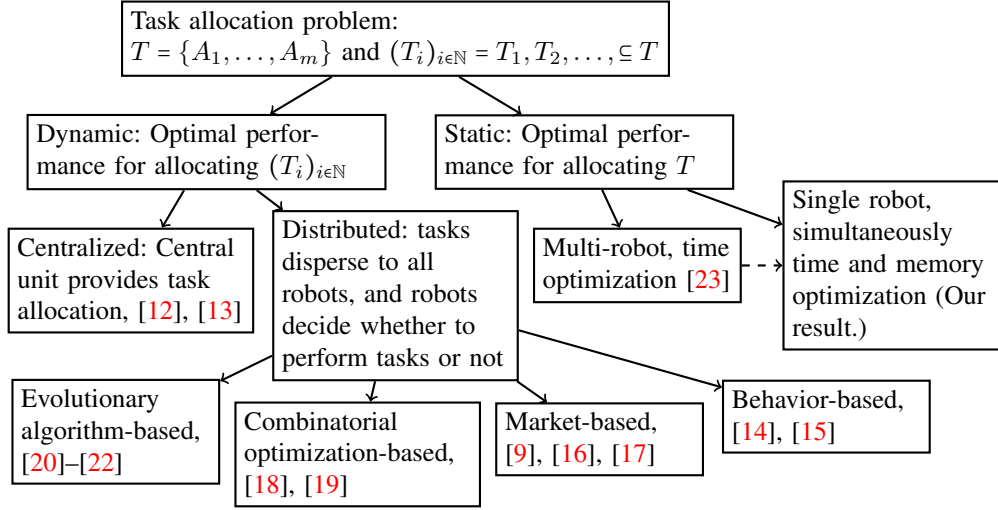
Task allocation problem: $T = \{A_1, \ldots, A_m\}$ and $(T_i)_{i\in\mathbb{N}} = T_1, T_2, \ldots, \subseteq T$

Dynamic: Optimal performance for allocating $(T_i)_{i\in\mathbb{N}}$

Static: Optimal performance for allocating $T$

Centralized: Central unit provides task allocation, [12], [13]

Distributed: tasks disperse to all robots, and robots decide whether to perform tasks or not

Multi-robot, time optimization [23]

Single robot, simultaneously time and memory optimization (Our result.)

Evolutionary algorithm-based, [20]–[22]

Combinatorial optimization-based, [18], [19]

Market-based, [9], [16], [17]

Behavior-based, [14], [15]